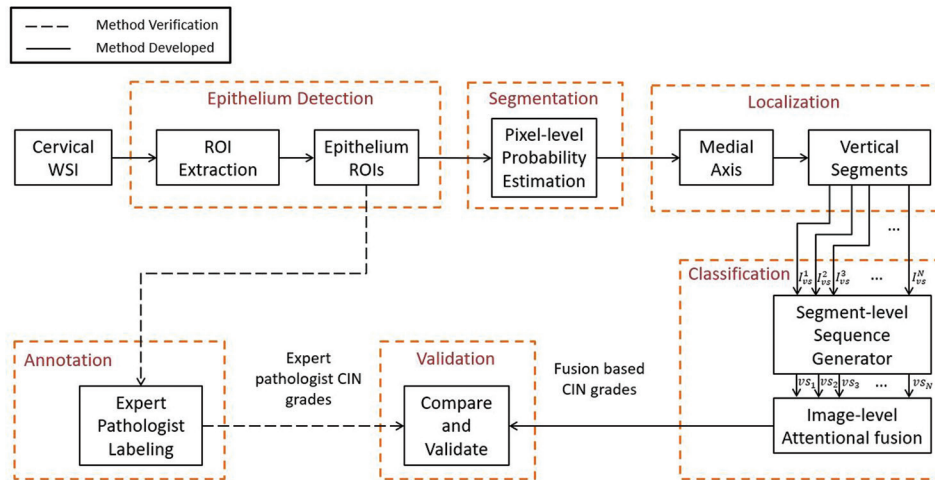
Method Verification
Method Developed

Epithelium Detection
Segmentation
Localization

Cervical WSI
ROI Extraction
Epithelium ROIs
Pixel-level Probability Estimation
Medial Axis
Vertical Segments

...

Classification
$I_{vs}^{1}$ $I_{vs}^{2}$ $I_{vs}^{3}$ ... $I_{vs}^{N}$
Segment-level Sequence Generator
$vs_1$ $vs_2$ $vs_3$ ... $vs_N$
Image-level Attentional fusion

Annotation
Expert Pathologist Labeling
Expert pathologist CIN grades
Validation
Compare and Validate
Fusion based CIN grades